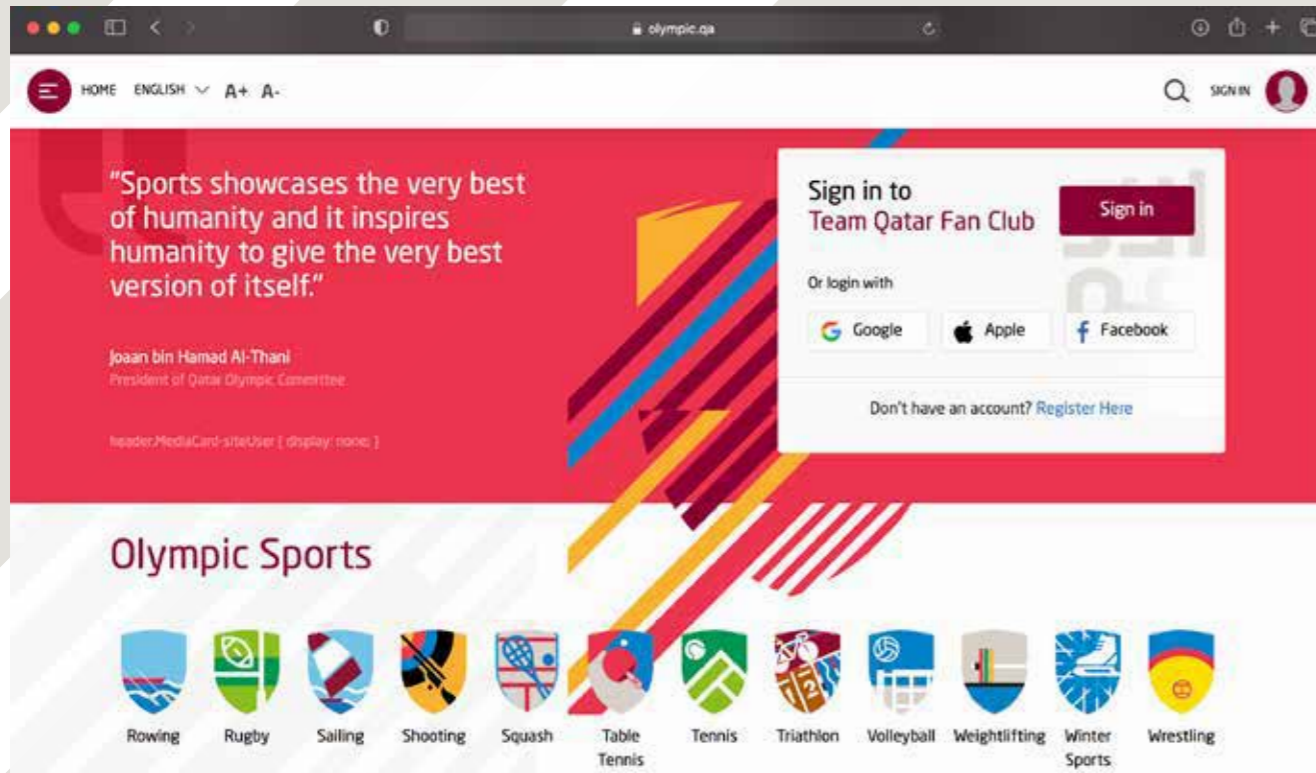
olympic.qa

HOME ENGLISH A+ A-

SIGN IN

"Sports showcases the very best of humanity and it inspires humanity to give the very best version of itself."

Joaan bin Hamad Al-Thani
President of Qatar Olympic Committee

header.MediaCard-siteUser { display: none; }

Sign in to
Team Qatar Fan Club

Sign in

Or login with

Google Apple Facebook

Don't have an account? Register Here

Olympic Sports

Rowing Rugby Sailing Shooting Squash Table Tennis Tennis Triathlon Volleyball Weightlifting Winter Sports Wrestling